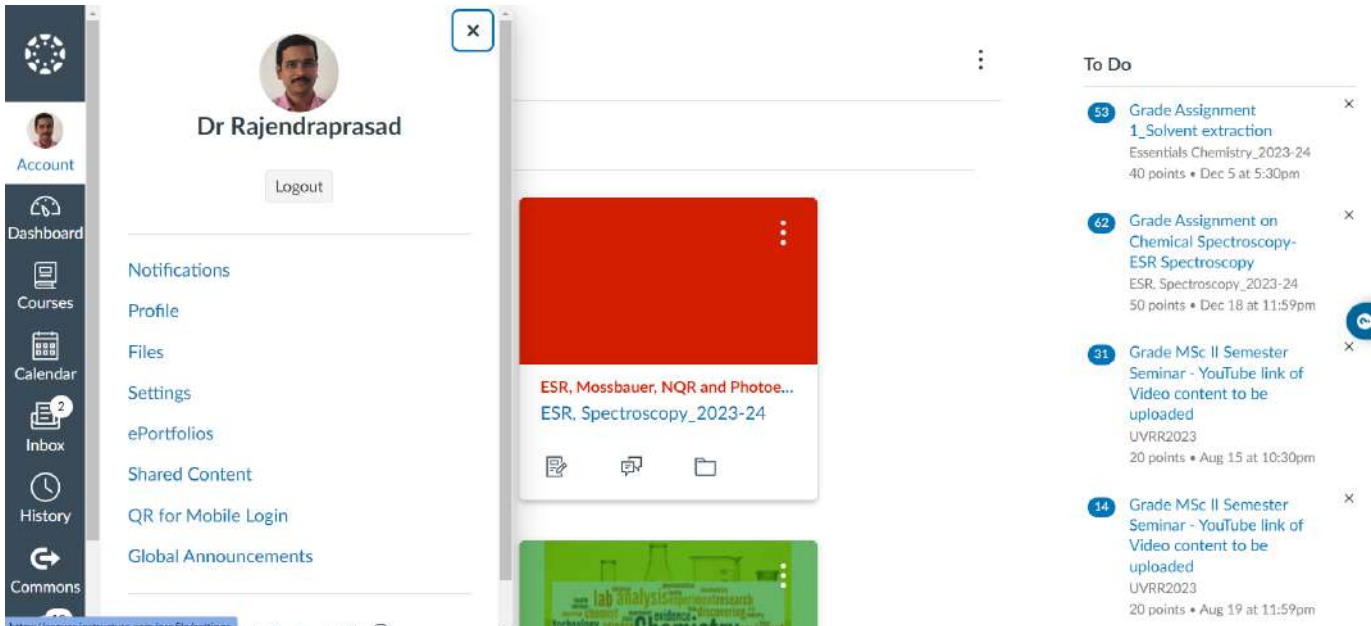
Account

Dashboard

Courses

Calendar

2
Inbox

History

Commons

×

Dr Rajendraprasad

Logout

Notifications

Profile

Files

Settings

ePortfolios

Shared Content

QR for Mobile Login

Global Announcements

ESR, Mossbauer, NQR and Photoe...
ESR, Spectroscopy_2023-24

lab analysis evidence discovering research

To Do

53 Grade Assignment 1_Solvent extraction
Essentials Chemistry_2023-24
40 points • Dec 5 at 5:30pm

×

62 Grade Assignment on Chemical Spectroscopy-ESR Spectroscopy
ESR, Spectroscopy_2023-24
50 points • Dec 18 at 11:59pm

×

31 Grade MSc II Semester Seminar - YouTube link of Video content to be uploaded
UVRR2023
20 points • Aug 15 at 10:30pm

×

14 Grade MSc II Semester Seminar - YouTube link of Video content to be uploaded
UVRR2023
20 points • Aug 19 at 11:59pm

×

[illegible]